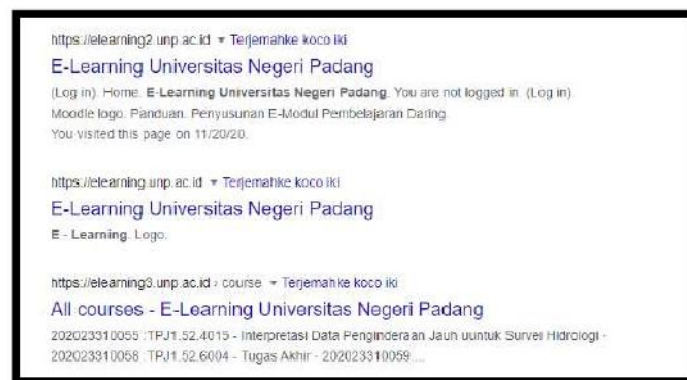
https://elearning2.unp.ac.id ▾ Terjemahke koco iki

E-Learning Universitas Negeri Padang

(Log in). Home. E-Learning Universitas Negeri Padang. You are not logged in. (Log in). Moodle logo. Panduan. Penyusunan E-Modul Pembelajaran Daring.

You visited this page on 11/20/20.

https://elearning.unp.ac.id ▾ Terjemahke koco iki

E-Learning Universitas Negeri Padang

E - Learning. Logo.

https://elearning3.unp.ac.id › course ▾ Terjemahke koco iki

All courses - E-Learning Universitas Negeri Padang

202023310055 : TPJ1.52.4015 - Interpretasi Data Penginderaan Jauh uuntuk Survei Hidrologi - 202023310058 : TPJ1.52.6004 - Tugas Akhir - 202023310059: ...